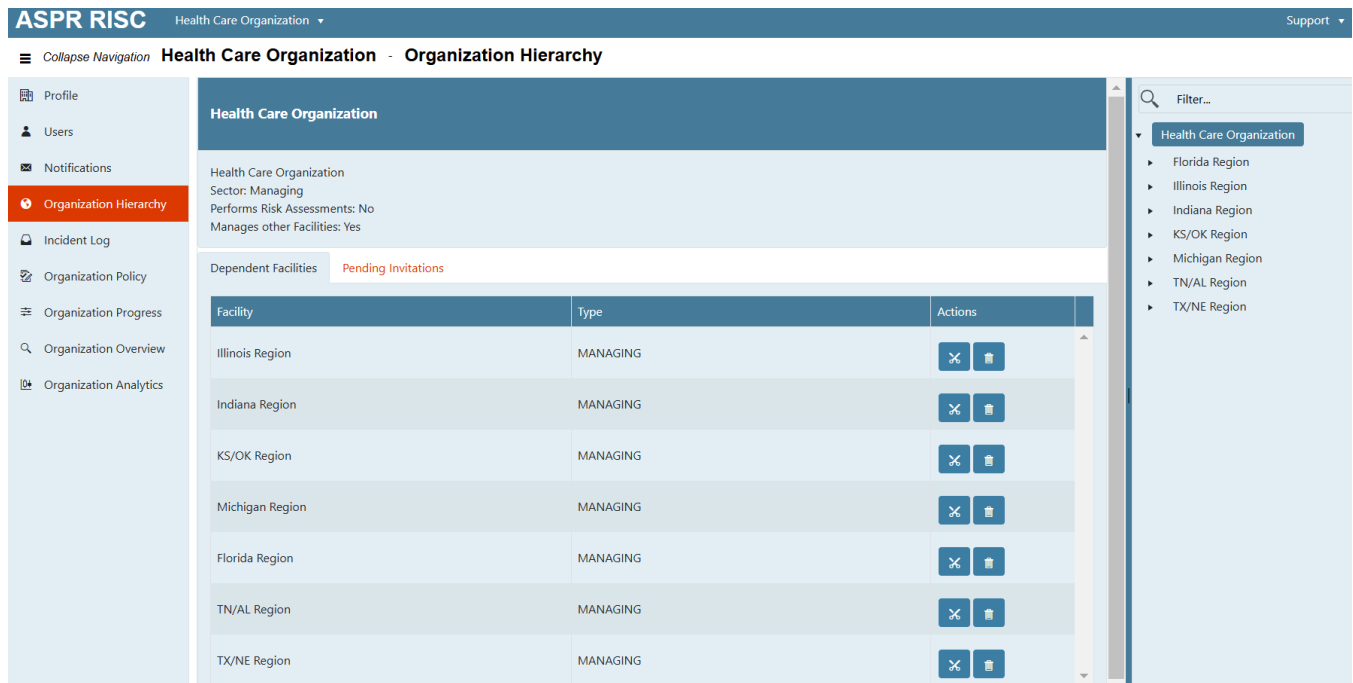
ASPR RISC Health Care Organization ▾ Support ▾

Collapse Navigation Health Care Organization - Organization Hierarchy

Profile
Users
Notifications
Organization Hierarchy
Incident Log
Organization Policy
Organization Progress
Organization Overview
Organization Analytics

Health Care Organization

Health Care Organization
Sector: Managing
Performs Risk Assessments: No
Manages other Facilities: Yes

Dependent Facilities Pending Invitations

| Facility | Type | Actions |
|---|---|---|
| Illinois Region | MANAGING | |
| Indiana Region | MANAGING | |
| KS/OK Region | MANAGING | |
| Michigan Region | MANAGING | |
| Florida Region | MANAGING | |
| TN/AL Region | MANAGING | |
| TX/NE Region | MANAGING | |

Filter...

Health Care Organization
Florida Region
Illinois Region
Indiana Region
KS/OK Region
Michigan Region
TN/AL Region
TX/NE Region